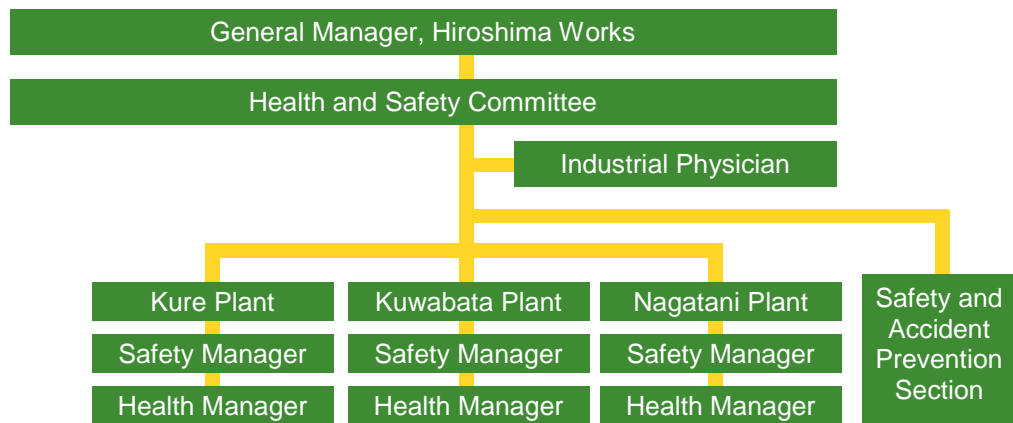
General Manager, Hiroshima Works

Health and Safety Committee

Industrial Physician

Kure Plant

Safety Manager

Health Manager

Kuwabata Plant

Safety Manager

Health Manager

Nagatani Plant

Safety Manager

Health Manager

Safety and Accident Prevention Section